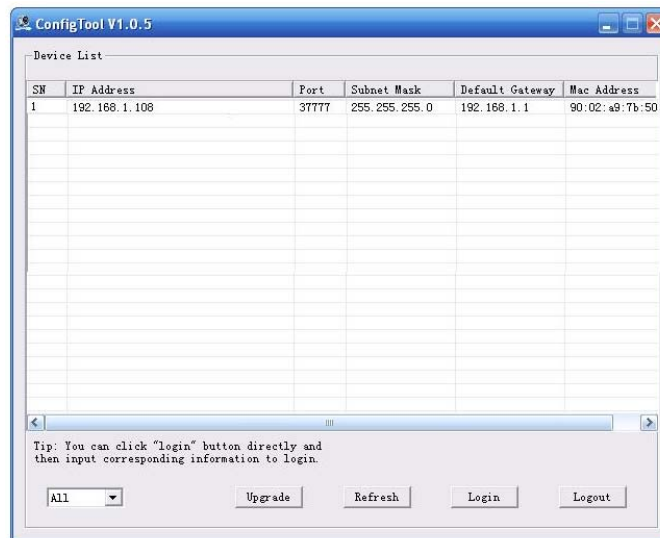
ConfigTool V1.0.5

Device List

| SN | IP Address | Port | Subnet Mask | Default Gateway | Mac Address |
|---|---|---|---|---|---|
| 1 | 192.168.1.108 | 37777 | 255.255.255.0 | 192.168.1.1 | 90:02:a9:7b:50 |

Tip: You can click "login" button directly and then input corresponding information to login.

All

Upgrade

Refresh

Login

Logout